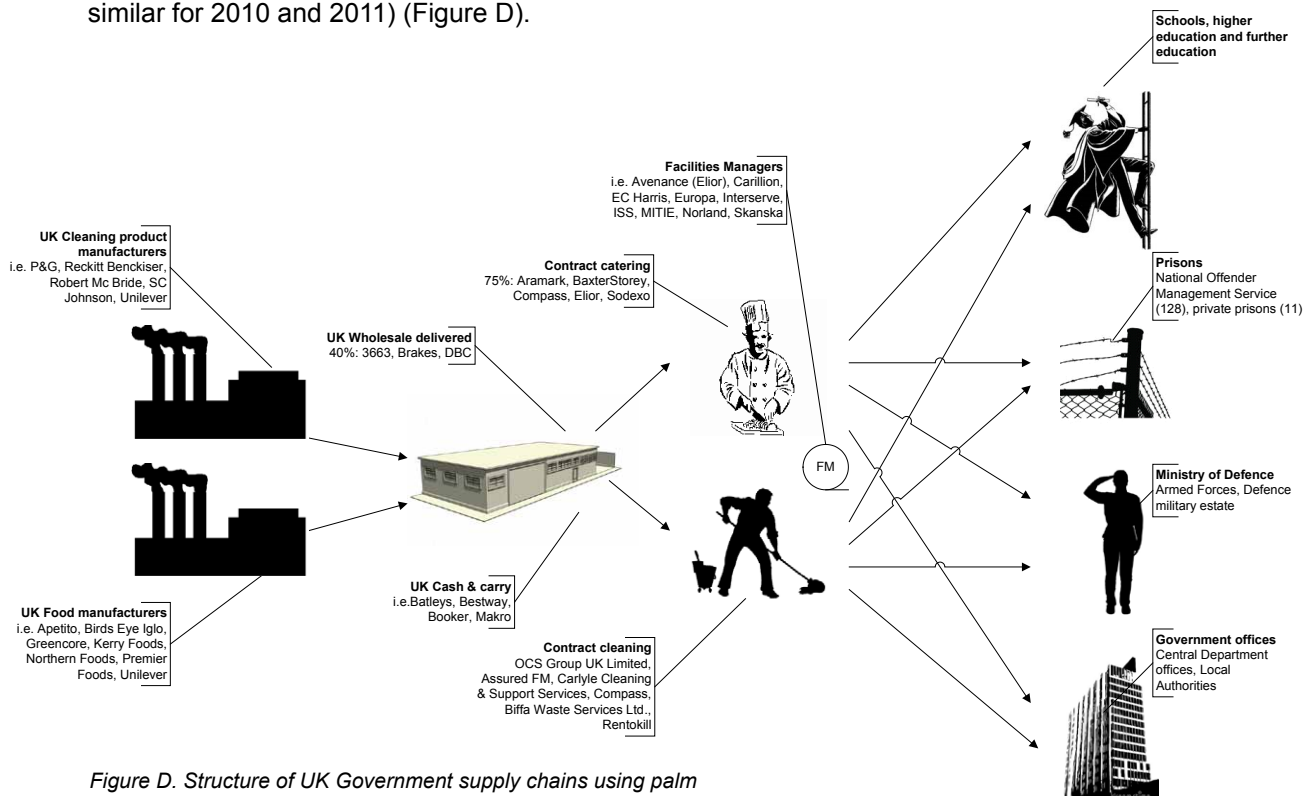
similar for 2010 and 2011) (Figure D).

**UK Cleaning product manufacturers**
i.e. P&G, Reckitt Benckiser, Robert Mc Bride, SC Johnson, Unilever

**UK Food manufacturers**
i.e. Apetito, Birds Eye Iglo, Greencore, Kerry Foods, Northern Foods, Premier Foods, Unilever

**UK Wholesale delivered**
40%: 3663, Brakes, DBC

**UK Cash & carry**
i.e.Batleys, Bestway, Booker, Makro

**Facilities Managers**
i.e. Avenance (Elior), Carillion, EC Harris, Europa, Interserve, ISS, MITIE, Norland, Skanska

**Contract catering**
75%: Aramark, BaxterStorey, Compass, Elior, Sodexo

FM

**Contract cleaning**
OCS Group UK Limited, Assured FM, Carlyle Cleaning & Support Services, Compass, Biffa Waste Services Ltd., Rentokill

**Schools, higher education and further education**

**Prisons**
National Offender Management Service (128), private prisons (11)

**Ministry of Defence**
Armed Forces, Defence military estate

**Government offices**
Central Department offices, Local Authorities

*Figure D. Structure of UK Government supply chains using palm*